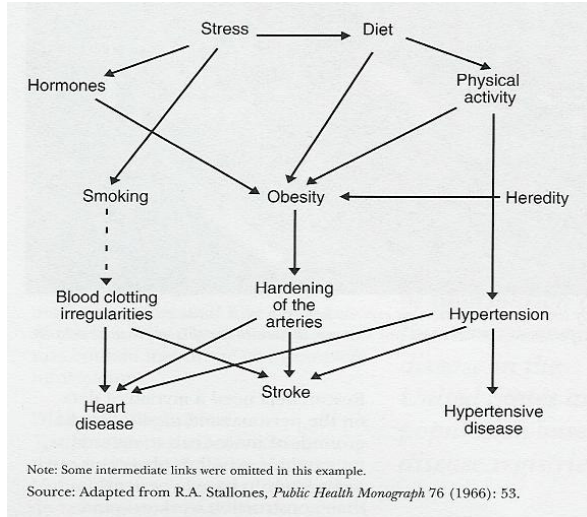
Stress

Diet

Hormones

Physical activity

Smoking

Obesity

Heredity

Blood clotting irregularities

Hardening of the arteries

Hypertension

Heart disease

Stroke

Hypertensive disease

Note: Some intermediate links were omitted in this example.

Source: Adapted from R.A. Stallones, *Public Health Monograph* 76 (1966): 53.